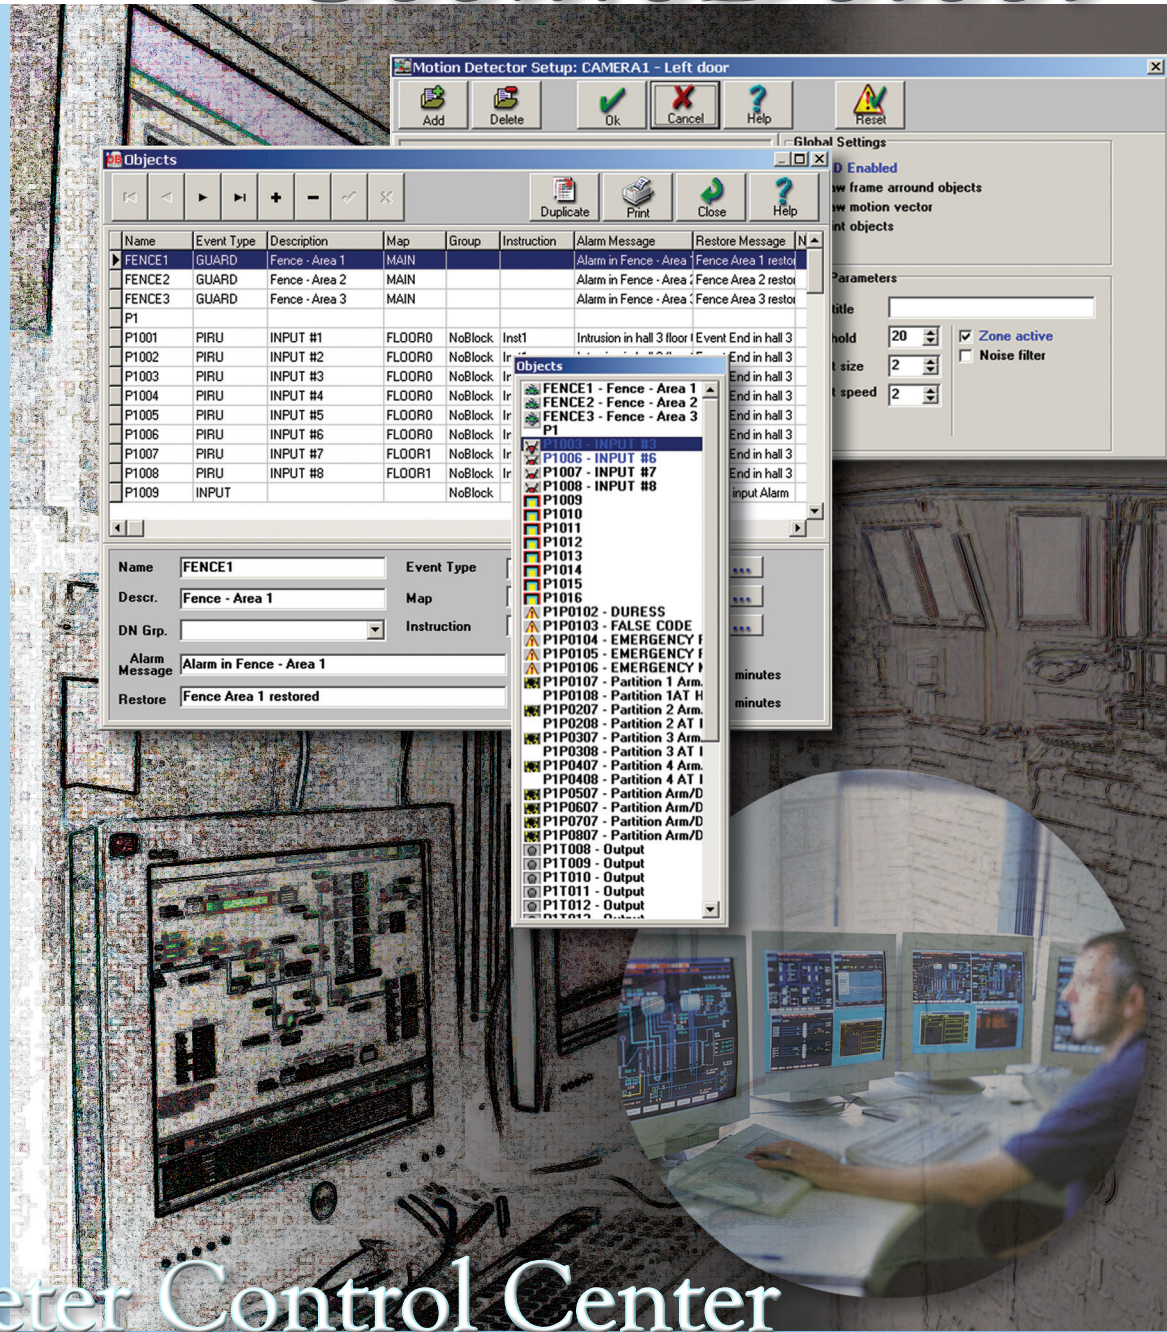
Motion Detector Setup: CAMERA1 - Left door

Add Delete Ok Cancel Help Reset

Global Settings
D Enabled
w frame arround objects
w motion vector
nt objects

Parameters
title
hold 20
Zone active
Noise filter
size 2
speed 2

Objects

Duplicate Print Close Help

| Name | Event Type | Description | Map | Group | Instruction | Alarm Message | Restore Message | N |
|---|---|---|---|---|---|---|---|---|
| FENCE1 | GUARD | Fence - Area 1 | MAIN | | | Alarm in Fence - Area 1 | Fence Area 1 restor | |
| FENCE2 | GUARD | Fence - Area 2 | MAIN | | | Alarm in Fence - Area 2 | Fence Area 2 restor | |
| FENCE3 | GUARD | Fence - Area 3 | MAIN | | | Alarm in Fence - Area 3 | Fence Area 3 restor | |
| P1 | | | | | | | | |
| P1001 | PIRU | INPUT #1 | FLOOR0 | NoBlock | Inst1 | Intrusion in hall 3 floor | Event End in hall 3 | |
| P1002 | PIRU | INPUT #2 | FLOOR0 | NoBlock | Ir | | End in hall 3 | |
| P1003 | PIRU | INPUT #3 | FLOOR0 | NoBlock | Ir | | End in hall 3 | |
| P1004 | PIRU | INPUT #4 | FLOOR0 | NoBlock | Ir | | End in hall 3 | |
| P1005 | PIRU | INPUT #5 | FLOOR0 | NoBlock | Ir | | End in hall 3 | |
| P1006 | PIRU | INPUT #6 | FLOOR0 | NoBlock | Ir | | End in hall 3 | |
| P1007 | PIRU | INPUT #7 | FLOOR1 | NoBlock | Ir | | End in hall 3 | |
| P1008 | PIRU | INPUT #8 | FLOOR1 | NoBlock | Ir | | End in hall 3 | |
| P1009 | INPUT | | | NoBlock | | | input Alarm | |

Name FENCE1
Descr. Fence - Area 1
DN Grp.
Alarm Message Alarm in Fence - Area 1
Restore Fence Area 1 restored
Event Type
Map
Instruction
minutes
minutes

Objects
FENCE1 - Fence - Area 1
FENCE2 - Fence - Area 2
FENCE3 - Fence - Area 3
P1
P1003 - INPUT #3
P1006 - INPUT #6
P1007 - INPUT #7
P1008 - INPUT #8
P1009
P1010
P1011
P1012
P1013
P1014
P1015
P1016
P1P0102 - DURESS
P1P0103 - FALSE CODE
P1P0104 - EMERGENCY F
P1P0105 - EMERGENCY F
P1P0106 - EMERGENCY I
P1P0107 - Partition 1 Arm
P1P0108 - Partition 1AT H
P1P0207 - Partition 2 Arm
P1P0208 - Partition 2 AT I
P1P0307 - Partition 3 Arm
P1P0308 - Partition 3 AT I
P1P0407 - Partition 4 Arm
P1P0408 - Partition 4 AT I
P1P0507 - Partition Arm/D
P1P0607 - Partition Arm/D
P1P0707 - Partition Arm/D
P1P0807 - Partition Arm/D
P1T008 - Output
P1T009 - Output
P1T010 - Output
P1T011 - Output
P1T012 - Output

eter Control Center